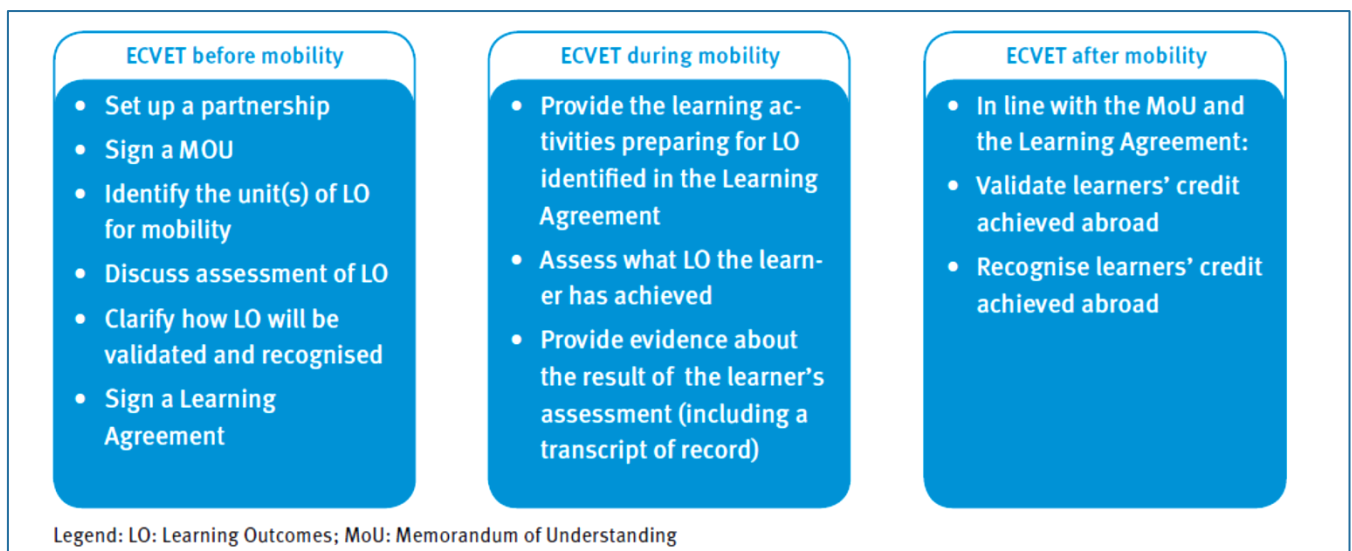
ECVET before mobility

- Set up a partnership
- Sign a MOU
- Identify the unit(s) of LO for mobility
- Discuss assessment of LO
- Clarify how LO will be validated and recognised
- Sign a Learning Agreement

ECVET during mobility

- Provide the learning activities preparing for LO identified in the Learning Agreement
- Assess what LO the learner has achieved
- Provide evidence about the result of the learner's assessment (including a transcript of record)

ECVET after mobility

- In line with the MoU and the Learning Agreement:
- Validate learners' credit achieved abroad
- Recognise learners' credit achieved abroad

Legend: LO: Learning Outcomes; MoU: Memorandum of Understanding